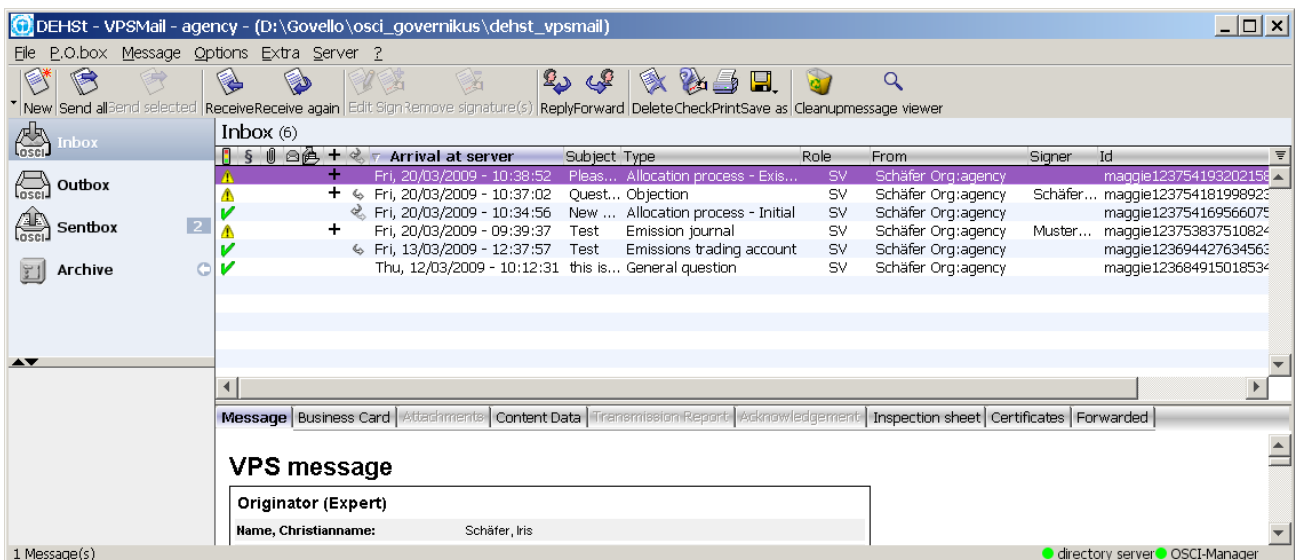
DEHSt - VPSMail - agency - (D:\Govello\osci_governikus\dehst_vpsmail)

File P.O.box Message Options Extra Server ?

New Send all Send selected Receive Receive again Edit Sign Remove signature(s) Reply Forward Delete Check Print Save as Cleanup message viewer

Inbox
Outbox
Sentbox 2
Archive

Inbox (6)

| | § | | | + | | Arrival at server | Subject | Type | Role | From | Signer | Id |
|---|---|---|---|---|---|---|---|---|---|---|---|---|
| ⚠ | | | | + | | Fri, 20/03/2009 - 10:38:52 | Pleas... | Allocation process - Exis... | SV | Schäfer Org:agency | | maggie123754193202158 |
| ⚠ | | | | + | | Fri, 20/03/2009 - 10:37:02 | Quest... | Objection | SV | Schäfer Org:agency | Schäfer... | maggie123754181998923 |
| ✔ | | | | | | Fri, 20/03/2009 - 10:34:56 | New ... | Allocation process - Initial | SV | Schäfer Org:agency | | maggie123754169566075 |
| ⚠ | | | | + | | Fri, 20/03/2009 - 09:39:37 | Test | Emission journal | SV | Schäfer Org:agency | Muster... | maggie123753837510824 |
| ✔ | | | | | | Fri, 13/03/2009 - 12:37:57 | Test | Emissions trading account | SV | Schäfer Org:agency | | maggie123694427634563 |
| ✔ | | | | | | Thu, 12/03/2009 - 10:12:31 | this is... | General question | SV | Schäfer Org:agency | | maggie123684915018534 |

Message | Business Card | Attachments | Content Data | Transmission Report | Acknowledgement | Inspection sheet | Certificates | Forwarded

VPS message

Originator (Expert)

Name, Christianname: Schäfer, Iris

1 Message(s)

directory server OSCI-Manager